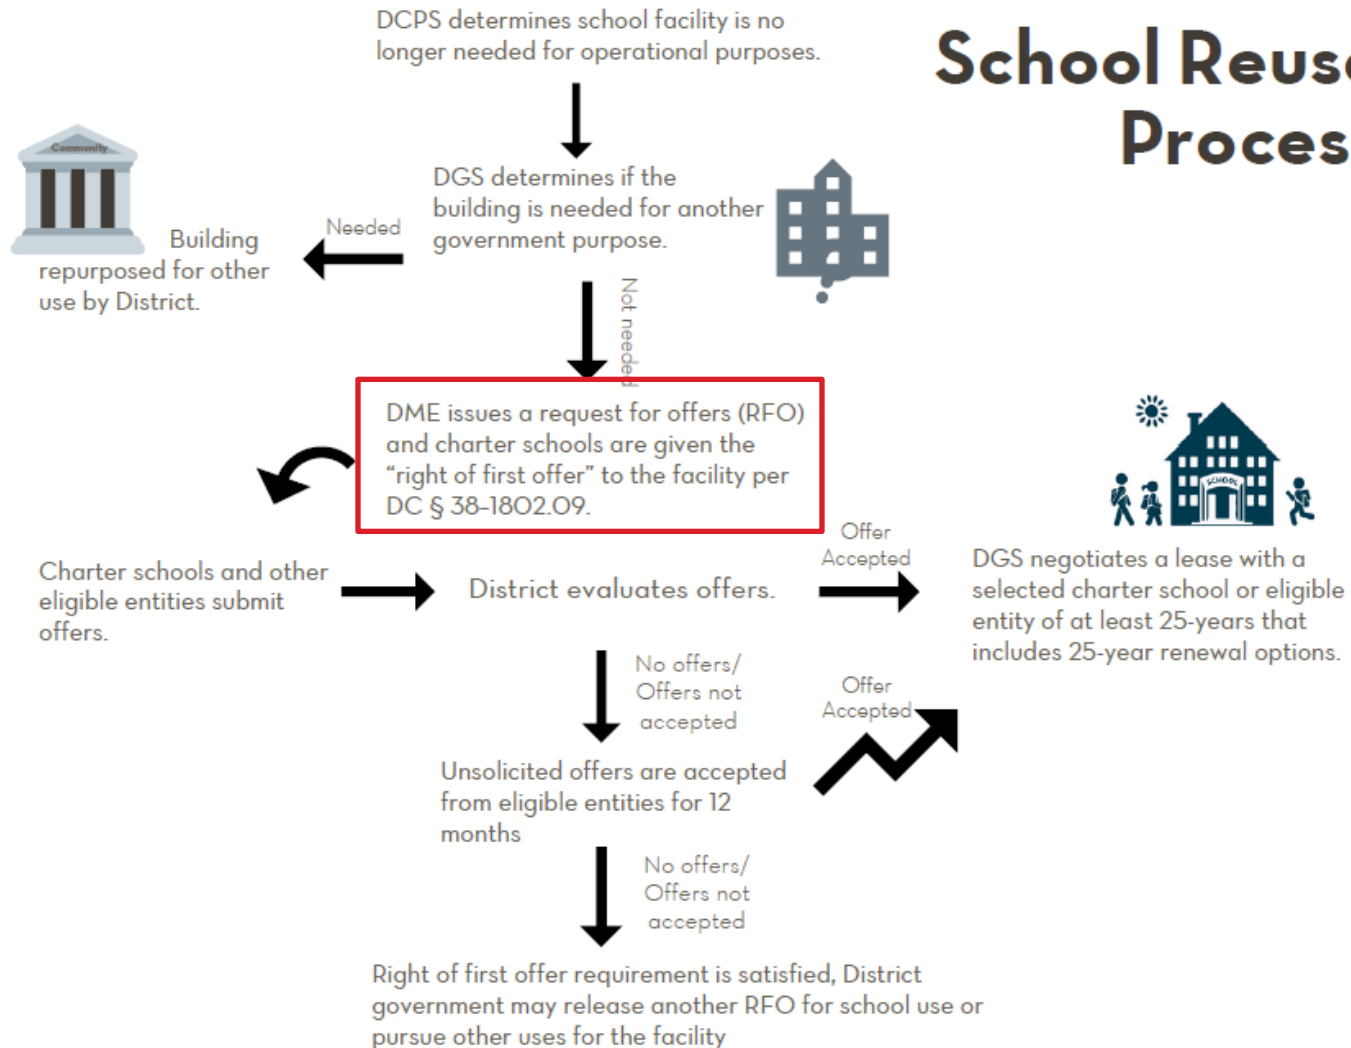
School Reus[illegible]
Proces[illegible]

DCPS determines school facility is no longer needed for operational purposes.

DGS determines if the building is needed for another government purpose.

Community

Needed

Building repurposed for other use by District.

Not needed

DME issues a request for offers (RFO) and charter schools are given the "right of first offer" to the facility per DC § 38-1802.09.

Charter schools and other eligible entities submit offers.

District evaluates offers.

Offer Accepted

DGS negotiates a lease with a selected charter school or eligible entity of at least 25-years that includes 25-year renewal options.

SCHOOL

No offers/ Offers not accepted

Offer Accepted

Unsolicited offers are accepted from eligible entities for 12 months

No offers/ Offers not accepted

Right of first offer requirement is satisfied, District government may release another RFO for school use or pursue other uses for the facility